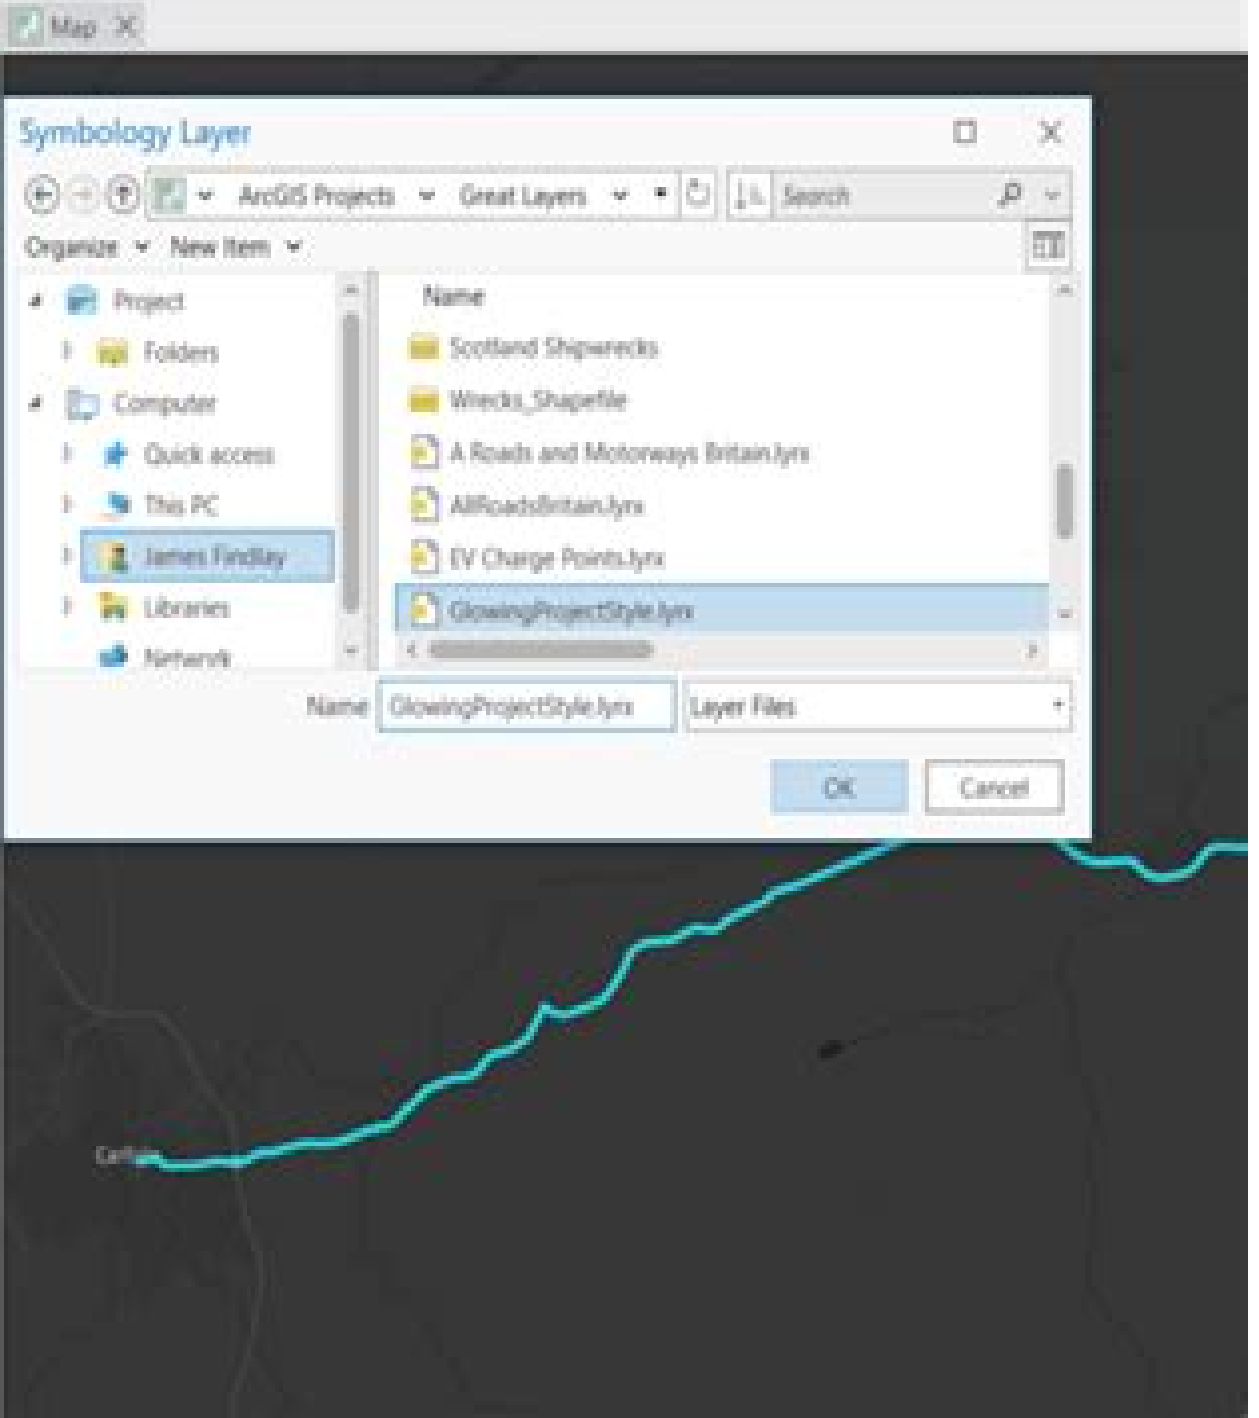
Map

Symbology Layer

ArcGIS Projects
Great Layers
Search

Organize
New Item

Project
Folders
Computer
Quick access
This PC
James Findlay
Libraries
Network

Name
Scotland Shipwrecks
Wrecks_Shapefile
A Roads and Motorways Britain.lyrx
AllRoadsBritain.lyrx
EV Charge Points.lyrx
GlowingProjectStyle.lyrx

Name GlowingProjectStyle.lyrx
Layer Files

OK
Cancel

Carlis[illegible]